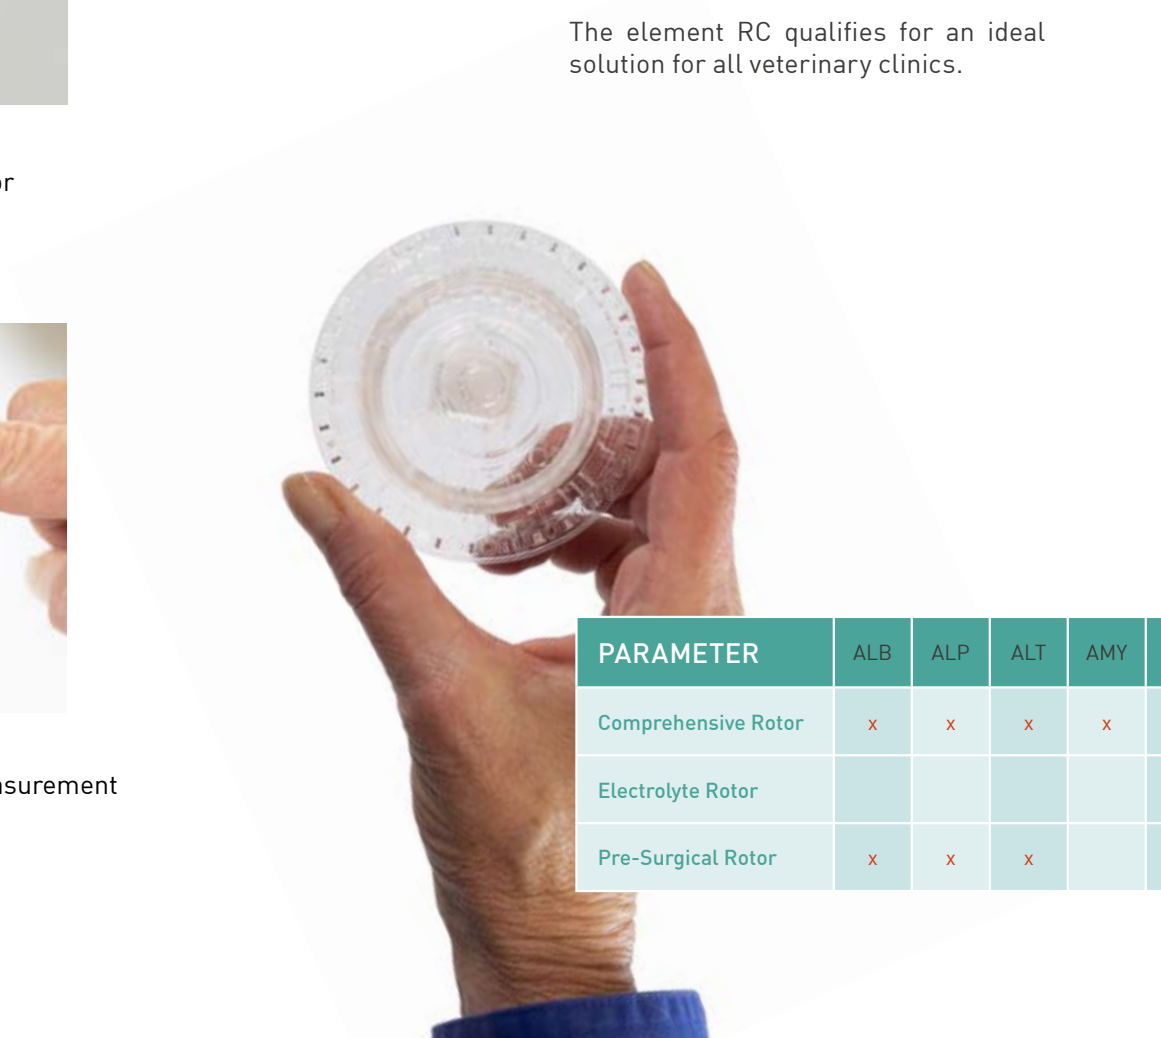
or

nsurement

The element RC qualifies for an ideal solution for all veterinary clinics.

| PARAMETER | ALB | ALP | ALT | AMY |
|---|---|---|---|---|
| Comprehensive Rotor | x | x | x | x |
| Electrolyte Rotor | | | | |
| Pre-Surgical Rotor | x | x | x | |